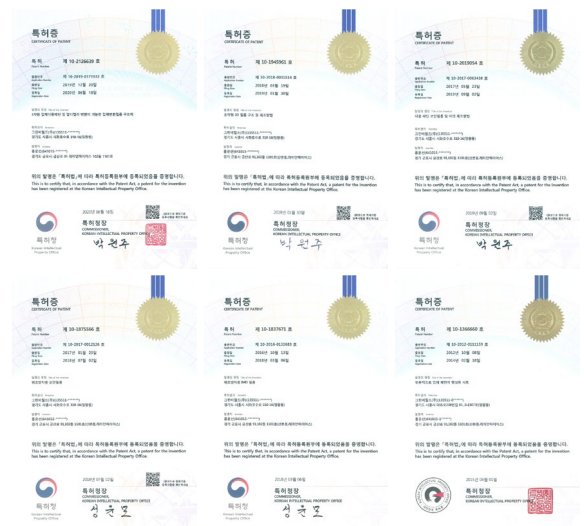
특허증
CERTIFICATE OF PATENT

특 허 제 10-2126639 호

위의 발명은 「특허법」에 따라 특허등록원부에 등록되었음을 증명합니다.
This is to certify that, in accordance with the Patent Act, a patent for the invention has been registered at the Korean Intellectual Property Office.

특허청
Korean Intellectual Property Office

특허청장
COMMISSIONER, KOREAN INTELLECTUAL PROPERTY OFFICE

박 원 주

특허증
CERTIFICATE OF PATENT

특 허 제 10-1945961 호

위의 발명은 「특허법」에 따라 특허등록원부에 등록되었음을 증명합니다.
This is to certify that, in accordance with the Patent Act, a patent for the invention has been registered at the Korean Intellectual Property Office.

특허청
Korean Intellectual Property Office

특허청장
COMMISSIONER, KOREAN INTELLECTUAL PROPERTY OFFICE

박 원 주

특허증
CERTIFICATE OF PATENT

특 허 제 10-2035054 호

위의 발명은 「특허법」에 따라 특허등록원부에 등록되었음을 증명합니다.
This is to certify that, in accordance with the Patent Act, a patent for the invention has been registered at the Korean Intellectual Property Office.

특허청
Korean Intellectual Property Office

특허청장
COMMISSIONER, KOREAN INTELLECTUAL PROPERTY OFFICE

박 원 주

특허증
CERTIFICATE OF PATENT

특 허 제 10-1975366 호

위의 발명은 「특허법」에 따라 특허등록원부에 등록되었음을 증명합니다.
This is to certify that, in accordance with the Patent Act, a patent for the invention has been registered at the Korean Intellectual Property Office.

특허청
Korean Intellectual Property Office

특허청장
COMMISSIONER, KOREAN INTELLECTUAL PROPERTY OFFICE

성 윤 모

특허증
CERTIFICATE OF PATENT

특 허 제 10-1837675 호

위의 발명은 「특허법」에 따라 특허등록원부에 등록되었음을 증명합니다.
This is to certify that, in accordance with the Patent Act, a patent for the invention has been registered at the Korean Intellectual Property Office.

특허청
Korean Intellectual Property Office

특허청장
COMMISSIONER, KOREAN INTELLECTUAL PROPERTY OFFICE

성 윤 모

특허증
CERTIFICATE OF PATENT

특 허 제 10-2366660 호

위의 발명은 「특허법」에 따라 특허등록원부에 등록되었음을 증명합니다.
This is to certify that, in accordance with the Patent Act, a patent for the invention has been registered at the Korean Intellectual Property Office.

특허청장
COMMISSIONER, KOREAN INTELLECTUAL PROPERTY OFFICE

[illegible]